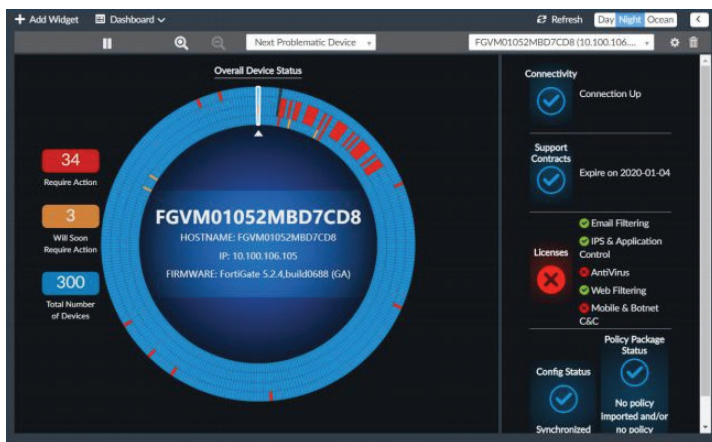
+ Add Widget Dashboard Refresh Day Night Ocean

Next Problematic Device FGVM01052MBD7CD8 (10.100.106....

Overall Device Status

34
Require Action

3
Will Soon Require Action

300
Total Number of Devices

FGVM01052MBD7CD8
HOSTNAME: FGVM01052MBD7CD8
IP: 10.100.106.105
FIRMWARE: FortiGate 5.2.4,build0688 (GA)

Connectivity
Connection Up

Support Contracts
Expire on 2020-01-04

Licenses
Email Filtering
IPS & Application Control
AntiVirus
Web Filtering
Mobile & Botnet C&C

Config Status
Synchronized

Policy Package Status
No policy imported and/or no policy